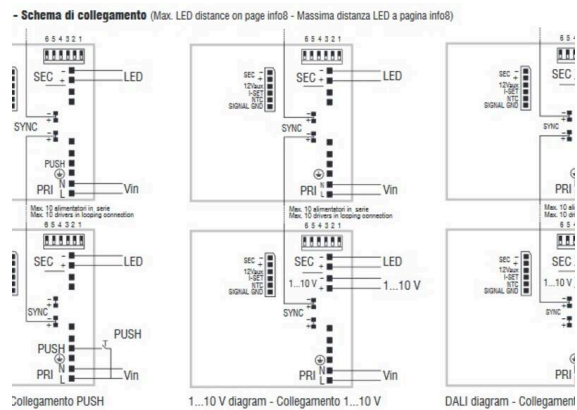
- Schema di collegamento (Max. LED distance on page info8 - Massima distanza LED a pagina info8)

6 5 4 3 2 1
SEC
LED
SYNC
PUSH
PRI N L
Vin
Max. 10 alimentatori in serie
Max. 10 drivers in looping connection
6 5 4 3 2 1
SEC
LED
SYNC
PUSH
PUSH
PRI N L
Vin
Collegamento PUSH

6 5 4 3 2 1
SEC
12Vaux
I-SET
NTC
SIGNAL GND
SEC
LED
SYNC
PRI N L
Vin
Max. 10 alimentatori in serie
Max. 10 drivers in looping connection
6 5 4 3 2 1
SEC
12Vaux
I-SET
NTC
SIGNAL GND
SEC
LED
1...10 V
1...10 V
SYNC
PRI N L
Vin
1...10 V diagram - Collegamento 1...10 V

6 5 4
SEC
12Vaux
I-SET
NTC
SIGNAL GND
SEC
SYNC
PRI
Max. 10 ali
Max. 10 dri
6 5 4
SEC
12Vaux
I-SET
NTC
SIGNAL GND
SEC
1...10 V
SYNC
PRI
DALI diagram - Collegament